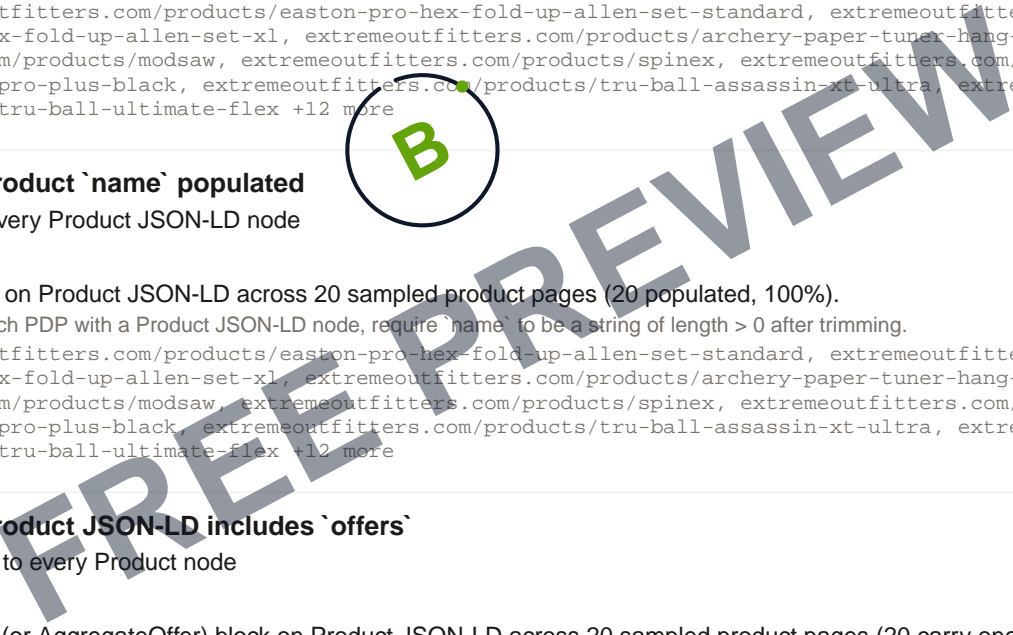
tfitters.com/products/easton-pro-hex-fold-up-allen-set-standard, extremeoutfitte x-fold-up-allen-set-xl, extremeoutfitters.com/products/archery-paper-tuner-hang- m/products/modsaw, extremeoutfitters.com/products/spinex, extremeoutfitters.com/ pro-plus-black, extremeoutfitters.com/products/tru-ball-assassin-xt-ultra, extre tru-ball-ultimate-flex +12 more

B

roduct `name` populated

very Product JSON-LD node

on Product JSON-LD across 20 sampled product pages (20 populated, 100%).

ch PDP with a Product JSON-LD node, require `name` to be a string of length > 0 after trimming.

tfitters.com/products/easton-pro-hex-fold-up-allen-set-standard, extremeoutfitte x-fold-up-allen-set-xl, extremeoutfitters.com/products/archery-paper-tuner-hang- m/products/modsaw, extremeoutfitters.com/products/spinex, extremeoutfitters.com/ pro-plus-black, extremeoutfitters.com/products/tru-ball-assassin-xt-ultra, extre tru-ball-ultimate-flex +12 more

roduct JSON-LD includes `offers`

to every Product node

(or AggregateOffer) block on Product JSON-LD across 20 sampled product pages (20 carry one

FREE PREVIEW